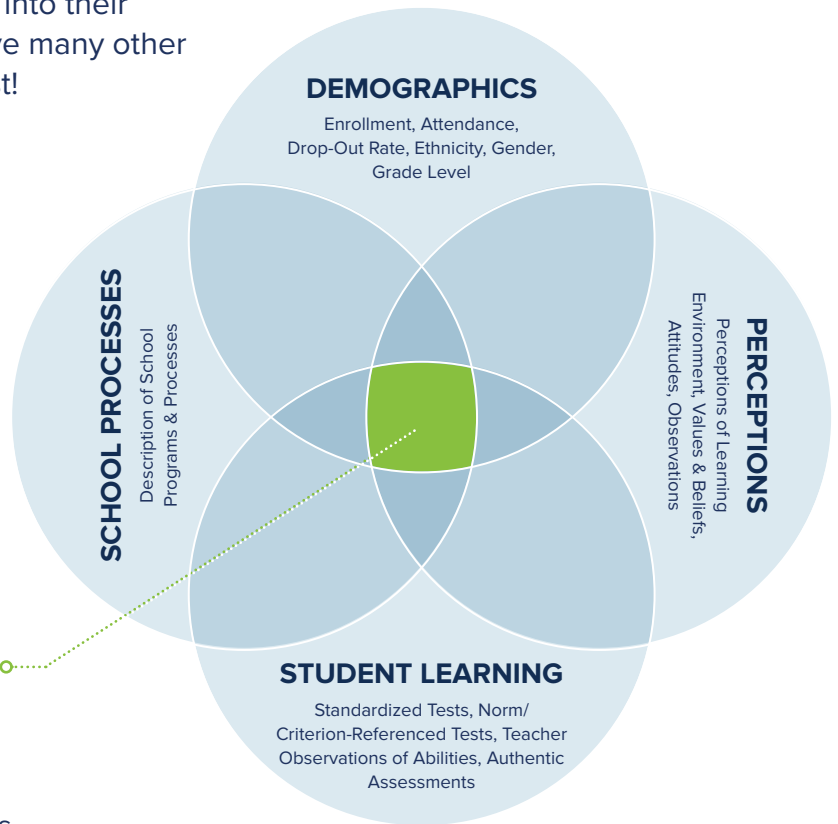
into their
re many other
t!

DEMOGRAPHICS
Enrollment, Attendance, Drop-Out Rate, Ethnicity, Gender, Grade Level

SCHOOL PROCESSES
Description of School Programs & Processes

PERCEPTIONS
Perceptions of Learning Environment, Values & Beliefs, Attitudes, Observations

STUDENT LEARNING
Standardized Tests, Norm/ Criterion-Referenced Tests, Teacher Observations of Abilities, Authentic Assessments